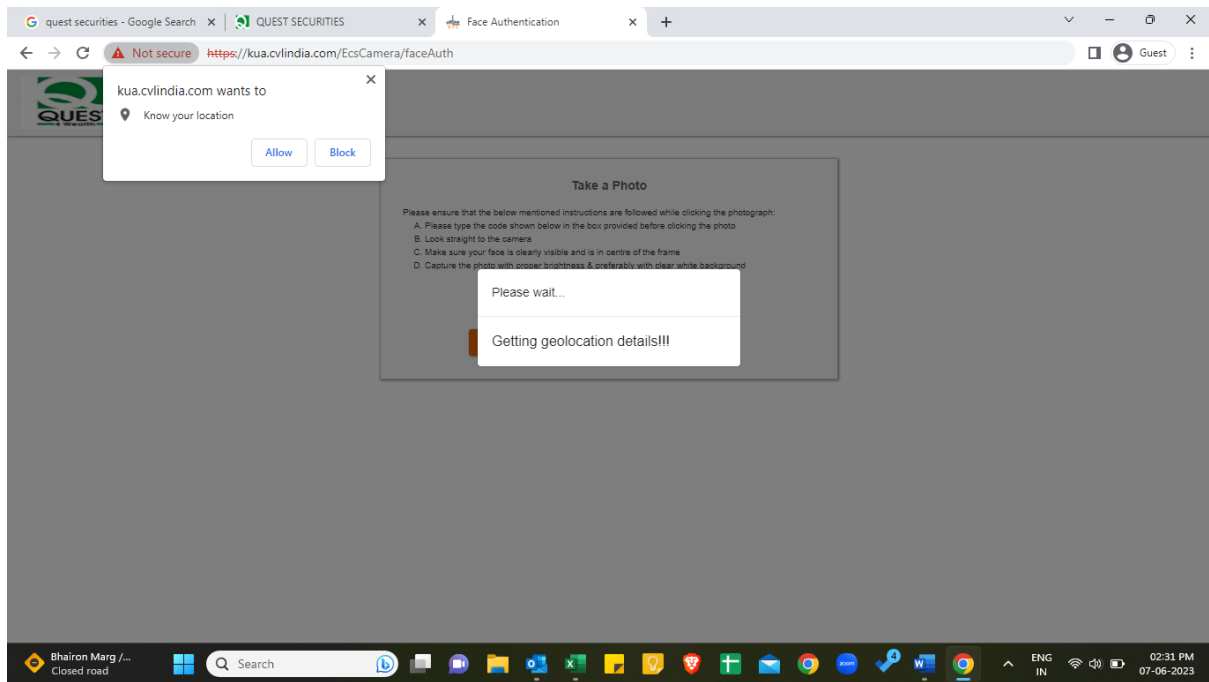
quest securities - Google Search ×
QUEST SECURITIES ×
Face Authentication ×
+

Not secure https://kua.cvlindia.com/EcsCamera/faceAuth

Guest

kua.cvlindia.com wants to
Know your location
Allow Block
×

QUES

Take a Photo

Please ensure that the below mentioned instructions are followed while clicking the photograph:
A. Please type the code shown below in the box provided before clicking the photo
B. Look straight to the camera
C. Make sure your face is clearly visible and is in centre of the frame
D. Capture the photo with proper brightness & preferably with clear white background

Please wait...

Getting geolocation details!!!

Bhairon Marg /...
Closed road

Search

ENG
IN

02:31 PM
07-06-2023